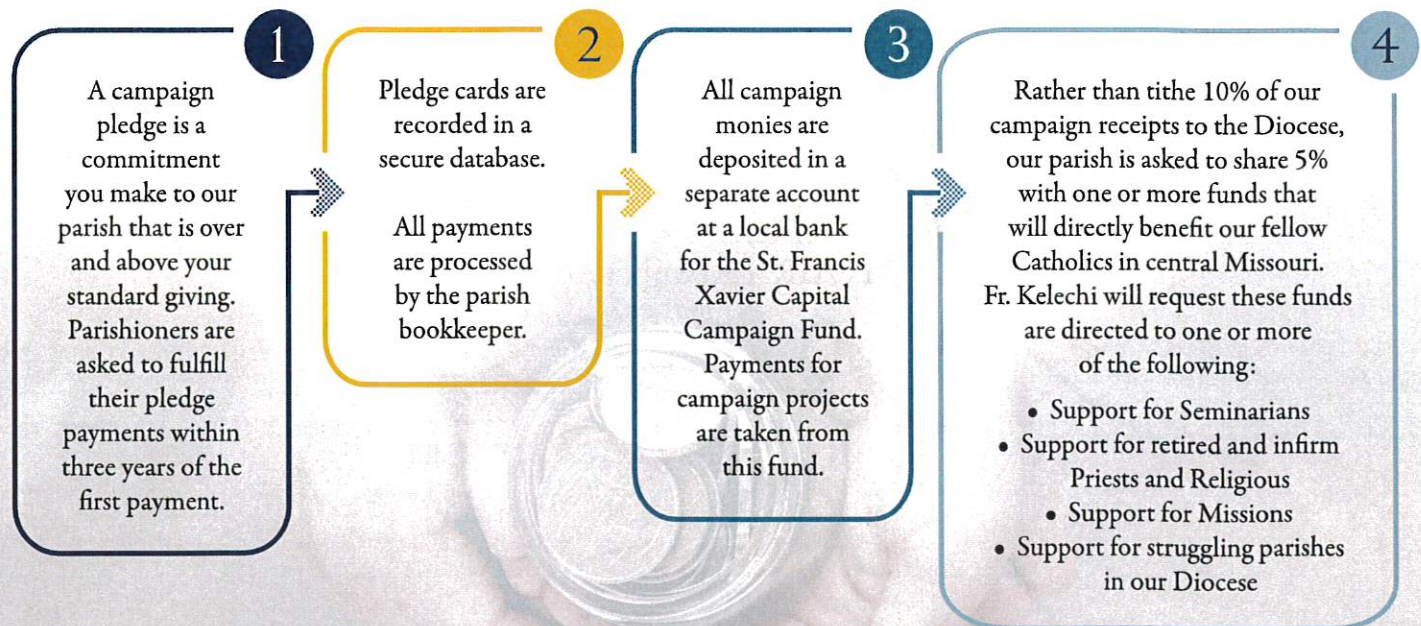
1

A campaign pledge is a commitment you make to our parish that is over and above your standard giving. Parishioners are asked to fulfill their pledge payments within three years of the first payment.

2

Pledge cards are recorded in a secure database.

All payments are processed by the parish bookkeeper.

3

All campaign monies are deposited in a separate account at a local bank for the St. Francis Xavier Capital Campaign Fund. Payments for campaign projects are taken from this fund.

4

Rather than tithe 10% of our campaign receipts to the Diocese, our parish is asked to share 5% with one or more funds that will directly benefit our fellow Catholics in central Missouri. Fr. Kelechi will request these funds are directed to one or more of the following:

• Support for Seminarians
• Support for retired and infirm Priests and Religious
• Support for Missions
• Support for struggling parishes in our Diocese